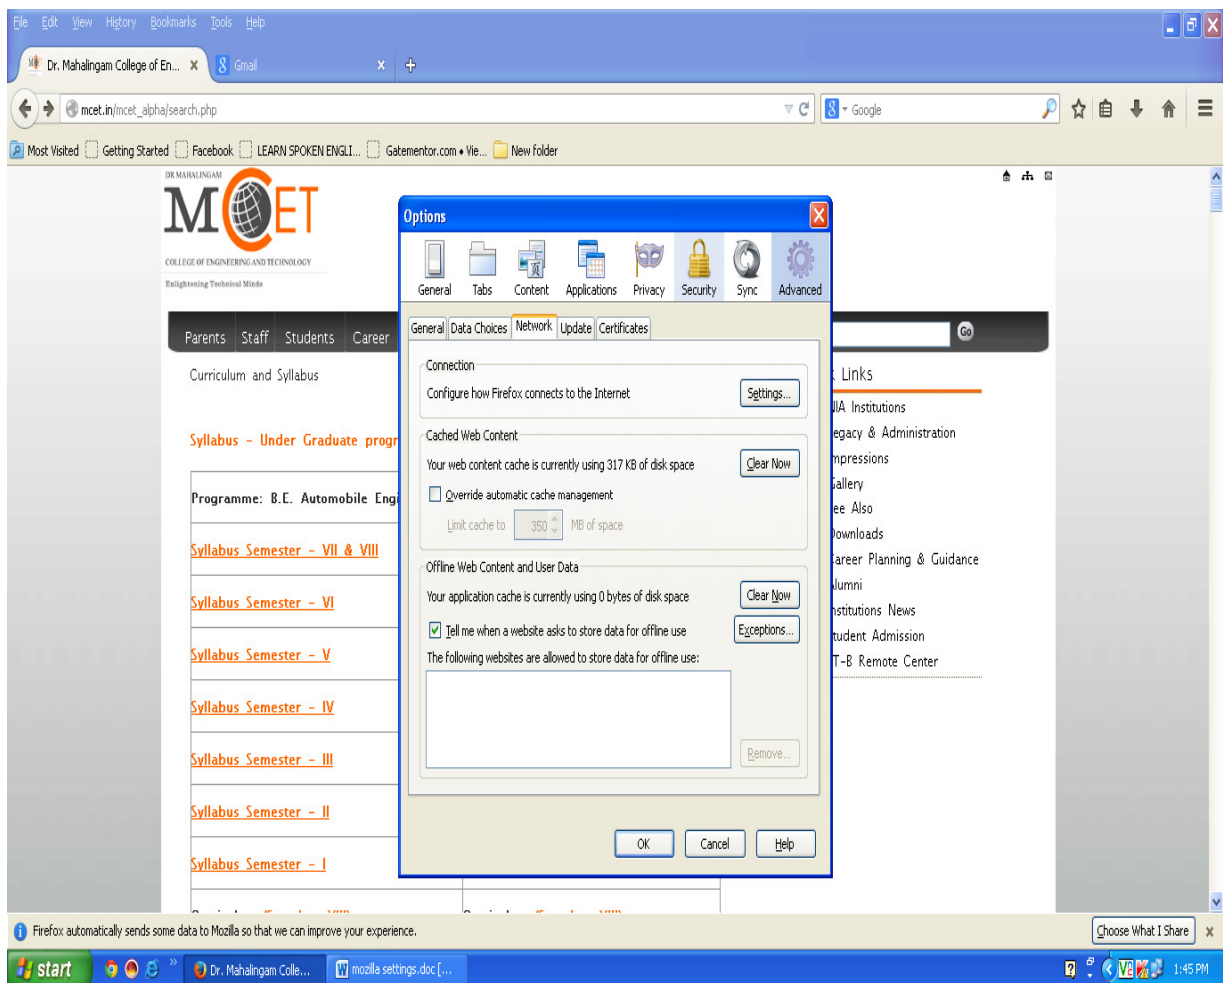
File Edit View History Bookmarks Tools Help

Dr. Mahalingam College of En... × Gmail ×

mcet.in/mcet_alpha/search.php

Google

Most Visited Getting Started Facebook LEARN SPOKEN ENGLI... Gatementor.com • Vie... New folder

DR MAHALINGAM
MCET
COLLEGE OF ENGINEERING AND TECHNOLOGY
Enlightening Technical Minds

Parents Staff Students Career

Curriculum and Syllabus

Syllabus - Under Graduate progr

Programme: B.E. Automobile Engi

Syllabus Semester - VII & VIII

Syllabus Semester - VI

Syllabus Semester - V

Syllabus Semester - IV

Syllabus Semester - III

Syllabus Semester - II

Syllabus Semester - I

Go

Links
IA Institutions
egacy & Administration
mpressions
Gallery
ee Also
ownloads
areer Planning & Guidance
lumni
nstitutions News
tudent Admission
T-B Remote Center

Options

General Tabs Content Applications Privacy Security Sync Advanced

General Data Choices Network Update Certificates

Connection
Configure how Firefox connects to the Internet
Settings...

Cached Web Content
Your web content cache is currently using 317 KB of disk space
Clear Now
Override automatic cache management
Limit cache to 350 MB of space

Offline Web Content and User Data
Your application cache is currently using 0 bytes of disk space
Clear Now
Tell me when a website asks to store data for offline use
Exceptions...
The following websites are allowed to store data for offline use:
Remove...

OK Cancel Help

Firefox automatically sends some data to Mozilla so that we can improve your experience.
Choose What I Share ×

start Dr. Mahalingam Colle... mozilla settings.doc [... 1:45 PM